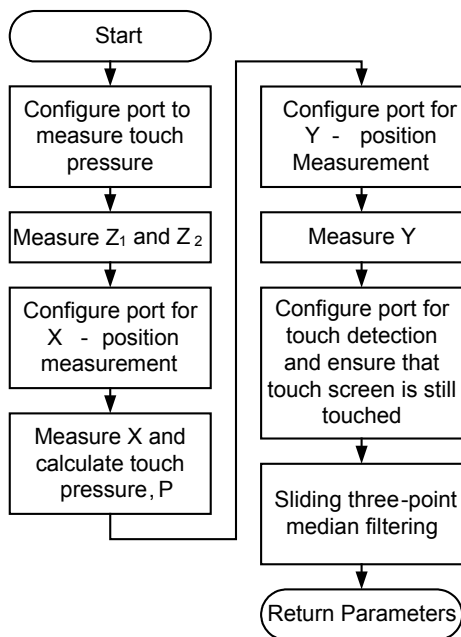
Start

Configure port to measure touch pressure

Measure $Z_1$ and $Z_2$

Configure port for X - position measurement

Measure X and calculate touch pressure, P

Configure port for Y - position Measurement

Measure Y

Configure port for touch detection and ensure that touch screen is still touched

Sliding three-point median filtering

Return Parameters